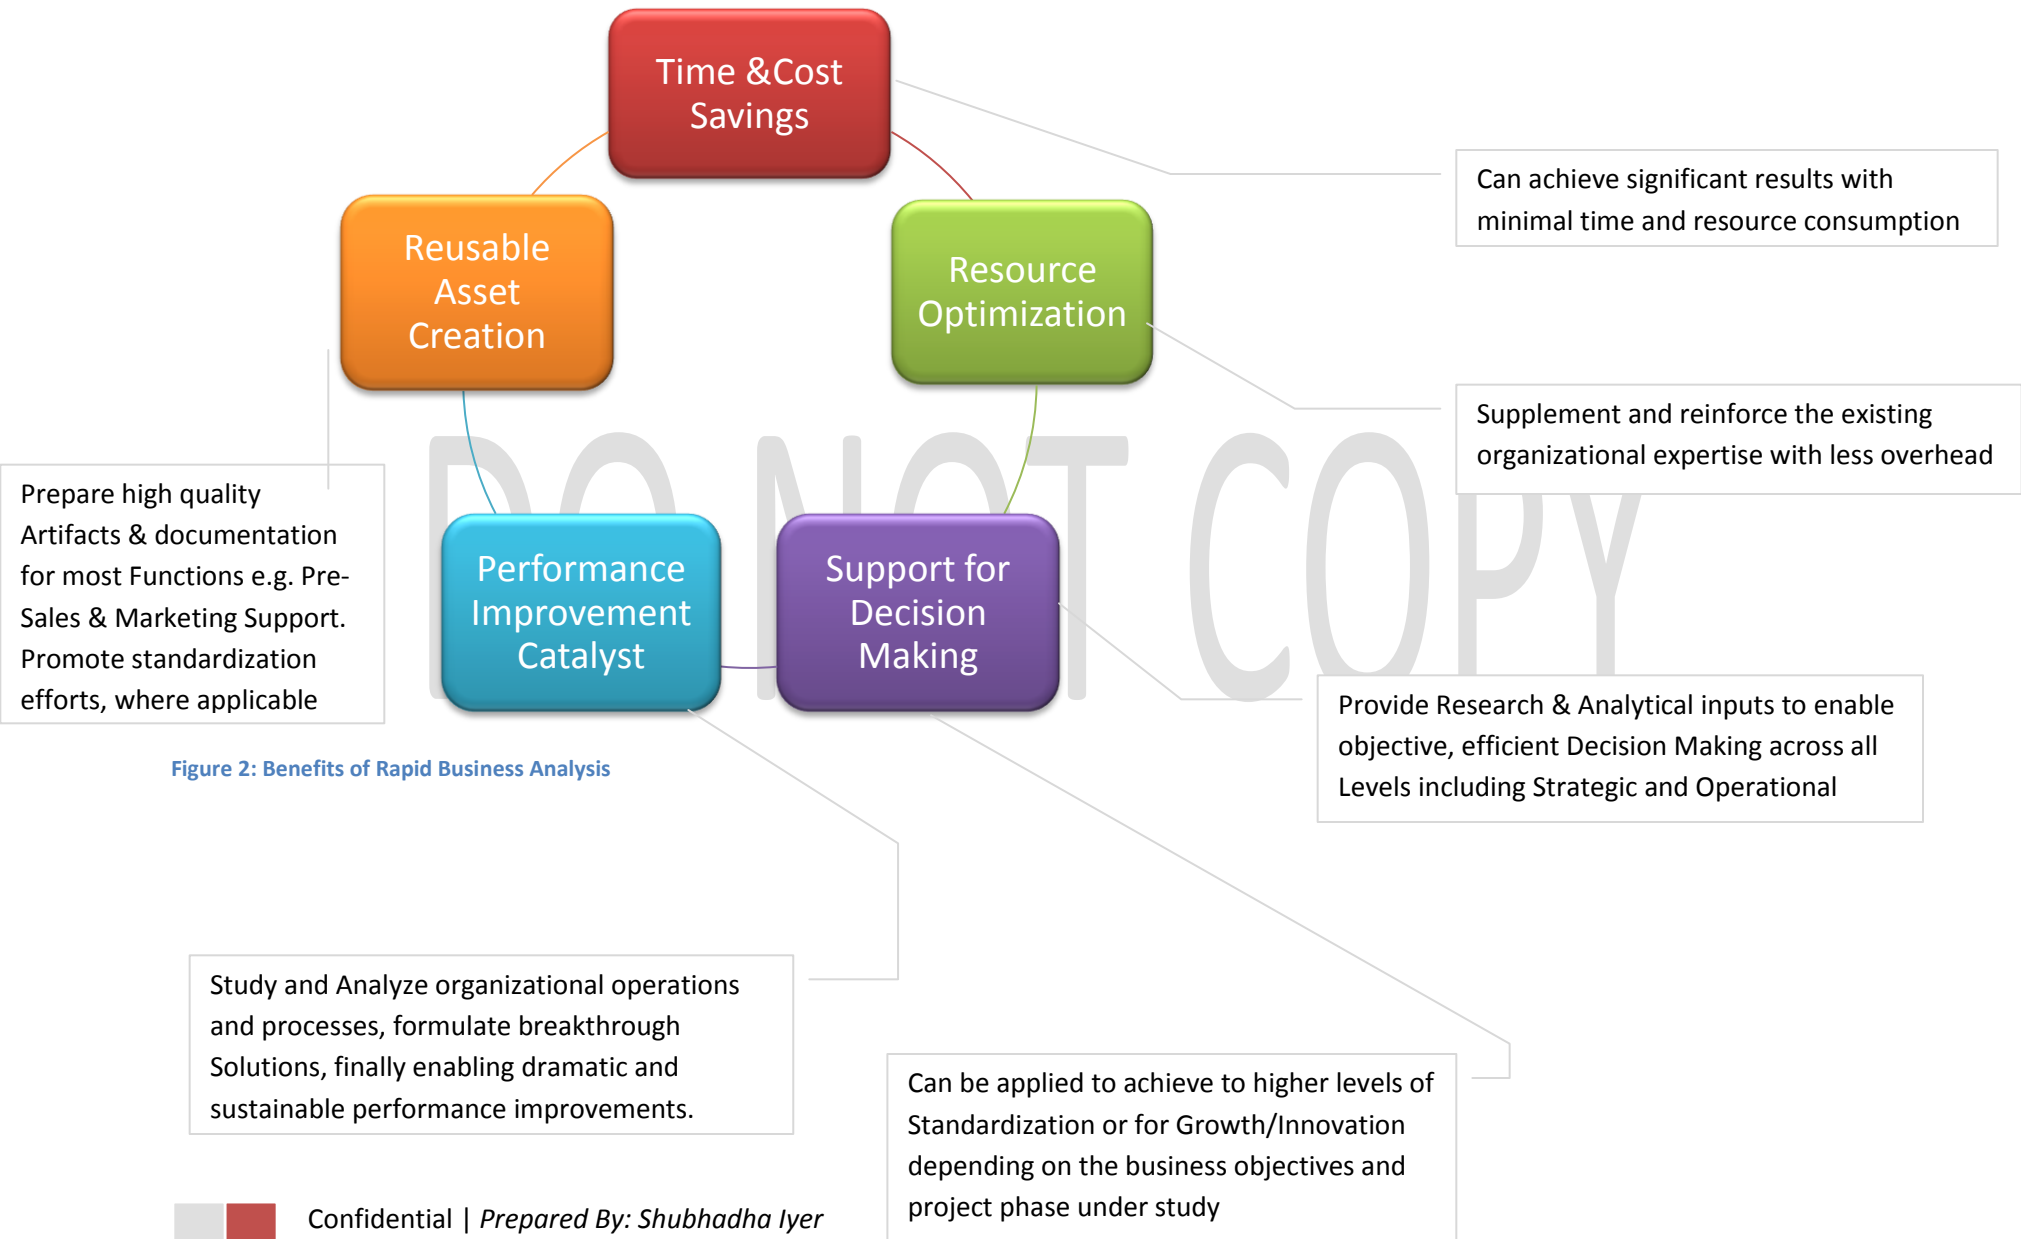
Time &Cost Savings

Can achieve significant results with minimal time and resource consumption

Reusable Asset Creation

Resource Optimization

Supplement and reinforce the existing organizational expertise with less overhead

DO NOT COPY

Prepare high quality Artifacts & documentation for most Functions e.g. Pre-Sales & Marketing Support. Promote standardization efforts, where applicable

Performance Improvement Catalyst

Support for Decision Making

Provide Research & Analytical inputs to enable objective, efficient Decision Making across all Levels including Strategic and Operational

Figure 2: Benefits of Rapid Business Analysis

Study and Analyze organizational operations and processes, formulate breakthrough Solutions, finally enabling dramatic and sustainable performance improvements.

Can be applied to achieve to higher levels of Standardization or for Growth/Innovation depending on the business objectives and project phase under study

Confidential | Prepared By: Shubhadha Iyer